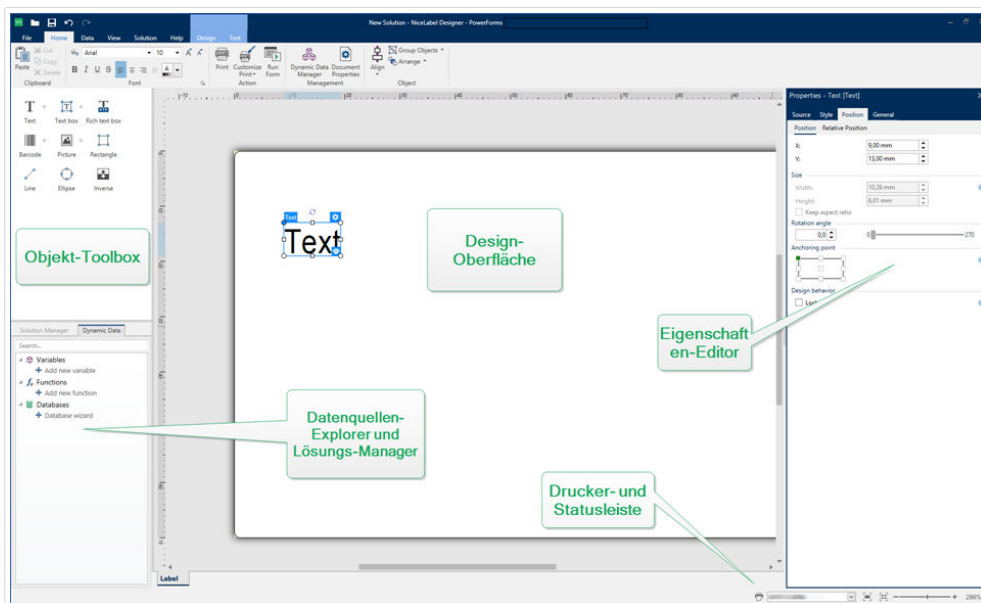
New Solution - NiceLabel Designer - PowerForms

File Home Data View Solution Help Design Text

Paste Cut Copy Delete
Clipboard

Arial 10
B I U S
Font

Print Customize Print Run Form
Action

Dynamic Data Manager Document Properties
Management

Align Group Objects Arrange
Object

Text Text box Rich text box
Barcode Picture Rectangle
Line Ellipse Inverse

Objekt-Toolbox

Solution Manager Dynamic Data
Search...
Variables
Add new variable
Functions
Add new function
Databases
Database wizard

Text
Text

Design-Oberfläche

Datenquellen-Explorer und Lösungs-Manager

Drucker- und Statusleiste

Eigenschaften-Editor

Label

Properties - Text [Text]
Source Style Position General
Position Relative Position
X: 9,00 mm
Y: 13,00 mm
Size
Width: 10,26 mm
Height: 6,01 mm
Keep aspect ratio
Rotation angle
0,0
0 270
Anchoring point
Design behavior
Lock

286%